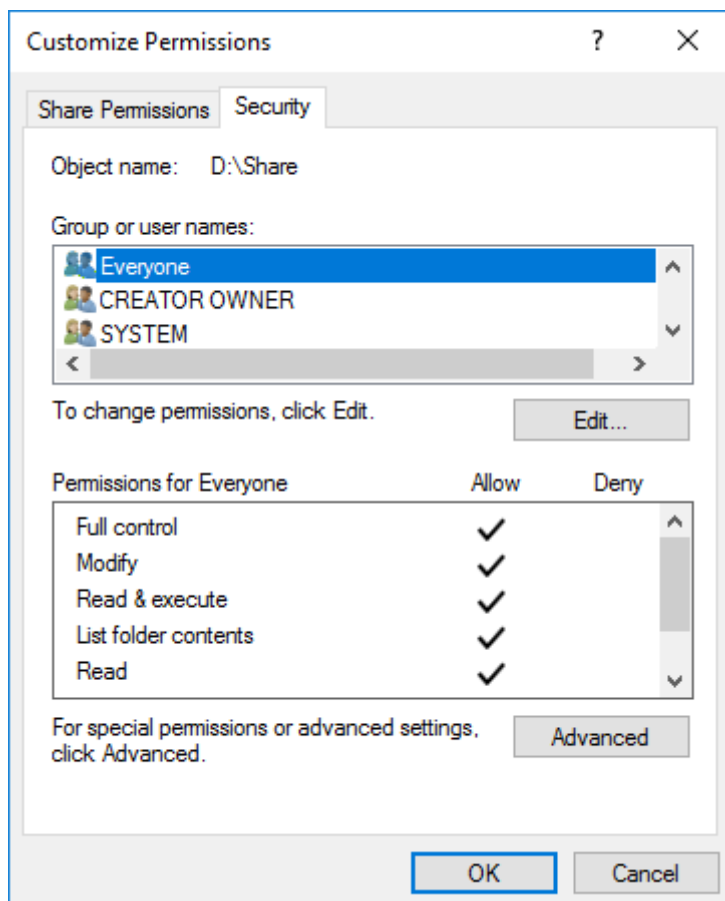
Customize Permissions ? ✕

Share Permissions Security

Object name: D:\Share

Group or user names:

Everyone
CREATOR OWNER
SYSTEM

To change permissions, click Edit.

Edit...

| Permissions for Everyone | Allow | Deny |
|---|---|---|
| Full control | ✓ | |
| Modify | ✓ | |
| Read & execute | ✓ | |
| List folder contents | ✓ | |
| Read | ✓ | |

For special permissions or advanced settings, click Advanced.

Advanced

OK Cancel